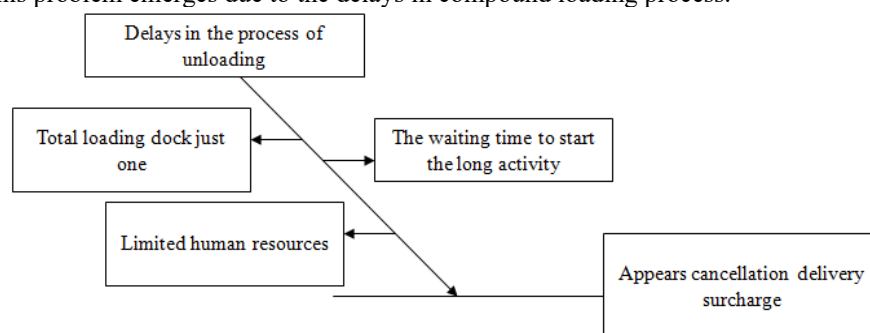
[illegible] problem emerges due to the delays in compound loading process.

Delays in the process of unloading

Total loading dock just one

The waiting time to start the long activity

Limited human resources

Appears cancellation delivery surcharge